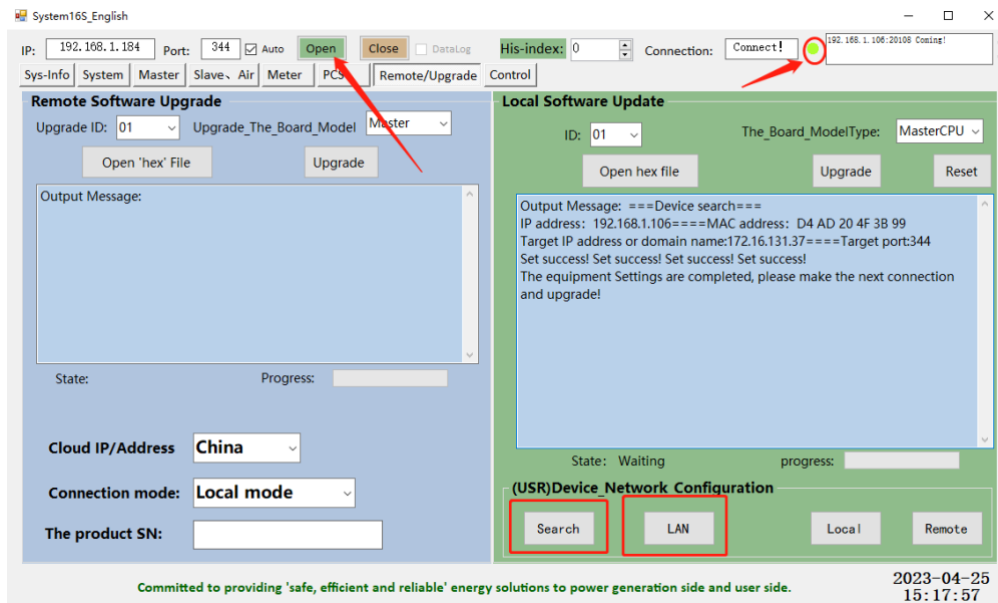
System16S_English

IP: 192.168.1.184 Port: 344 Auto Open Close DataLog His-index: 0 Connection: Connect! 192.168.1.106:20108 Coming!

Sys-Info System Master Slave、Air Meter PCS Remote/Upgrade Control

Remote Software Upgrade

Upgrade ID: 01 Upgrade_The_Board_Model Master

Open 'hex' File Upgrade

Output Message:

State: Progress:

Cloud IP/Address China

Connection mode: Local mode

The product SN:

Local Software Update

ID: 01 The_Board_ModelType: MasterCPU

Open hex file Upgrade Reset

Output Message: ===Device search===
IP address: 192.168.1.106====MAC address: D4 AD 20 4F 3B 99
Target IP address or domain name:172.16.131.37====Target port:344
Set success! Set success! Set success! Set success!
The equipment Settings are completed, please make the next connection and upgrade!

State: Waiting progress:

(USR)Device_Network_Configuration

Search LAN Local Remote

Committed to providing 'safe, efficient and reliable' energy solutions to power generation side and user side.

2023-04-25
15:17:57